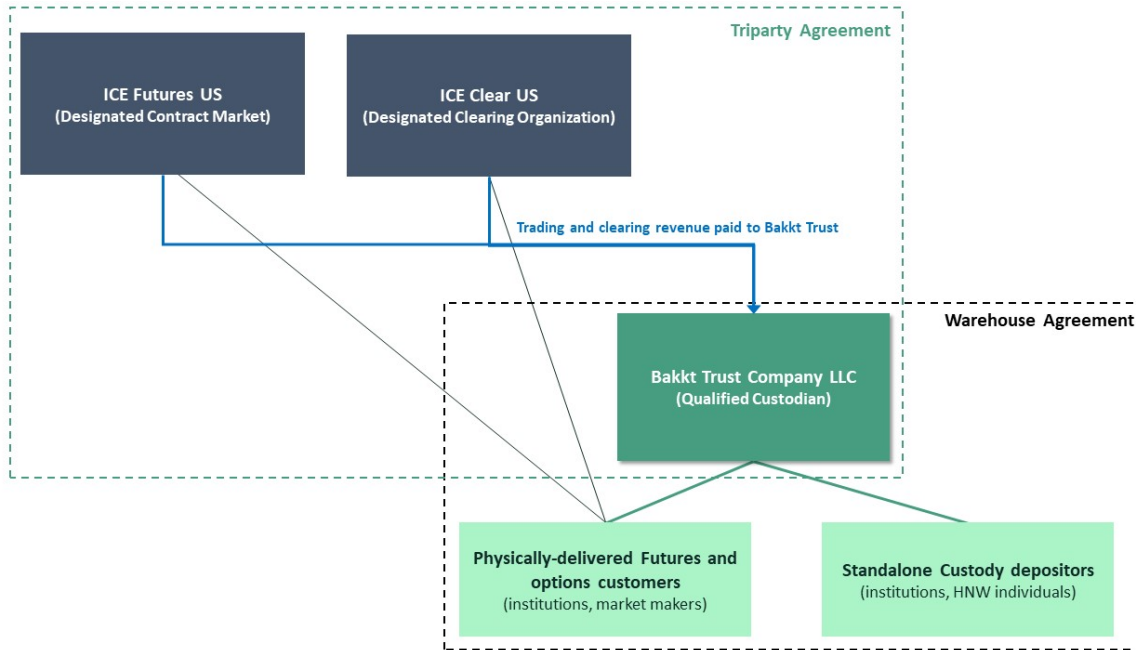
Triparty Agreement

ICE Futures US
(Designated Contract Market)

ICE Clear US
(Designated Clearing Organization)

Trading and clearing revenue paid to Bakkt Trust

Warehouse Agreement

Bakkt Trust Company LLC
(Qualified Custodian)

Physically-delivered Futures and options customers
(institutions, market makers)

Standalone Custody depositors
(institutions, HNW individuals)